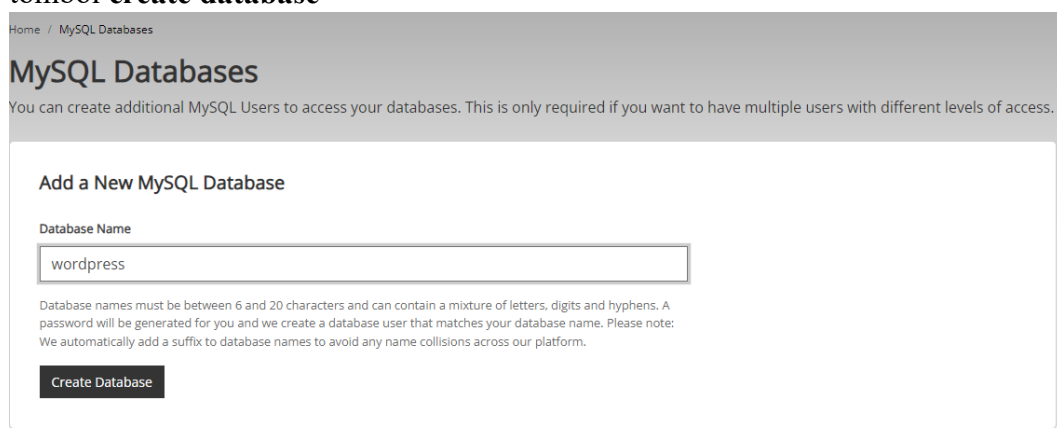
tombol **create database**

Home / MySQL Databases

MySQL Databases

You can create additional MySQL Users to access your databases. This is only required if you want to have multiple users with different levels of access.

Add a New MySQL Database

Database Name

wordpress

Database names must be between 6 and 20 characters and can contain a mixture of letters, digits and hyphens. A password will be generated for you and we create a database user that matches your database name. Please note: We automatically add a suffix to database names to avoid any name collisions across our platform.

Create Database